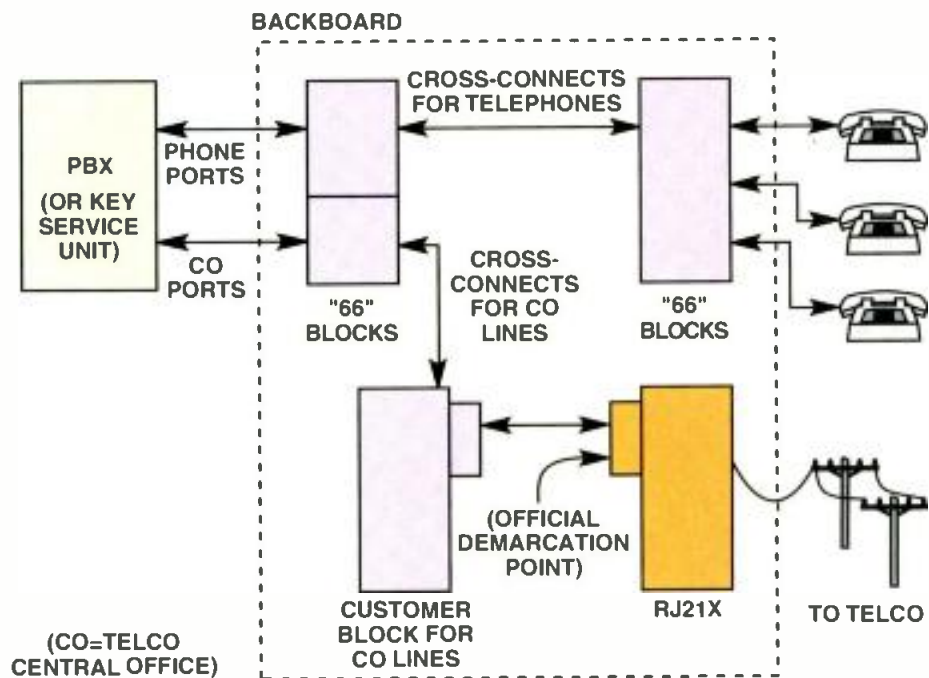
BACKBOARD

PBX
(OR KEY SERVICE UNIT)

PHONE PORTS

CO PORTS

CROSS-CONNECTS FOR TELEPHONES

"66" BLOCKS

CROSS-CONNECTS FOR CO LINES

"66" BLOCKS

CUSTOMER BLOCK FOR CO LINES

(OFFICIAL DEMARCATION POINT)

RJ21X

TO TELCO

(CO=TELCO CENTRAL OFFICE)